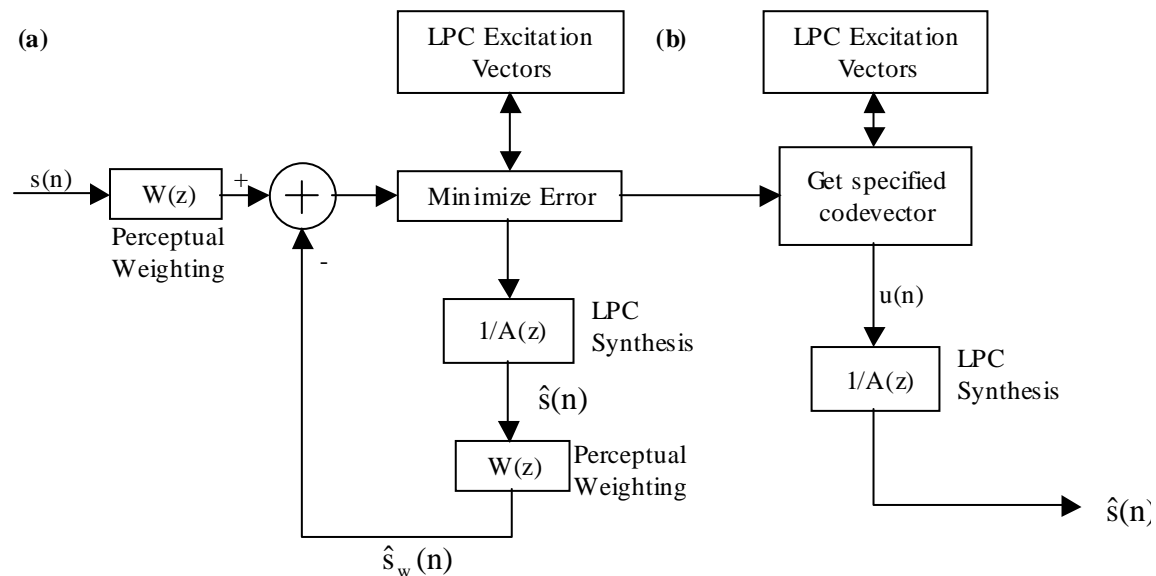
(a)

LPC Excitation Vectors

s(n)

W(z)

+

Perceptual Weighting

-

Minimize Error

1/A(z)

LPC Synthesis

$\hat{s}(n)$

W(z)

Perceptual Weighting

$\hat{s}_w(n)$

(b)

LPC Excitation Vectors

Get specified codevector

u(n)

1/A(z)

LPC Synthesis

$\hat{s}(n)$